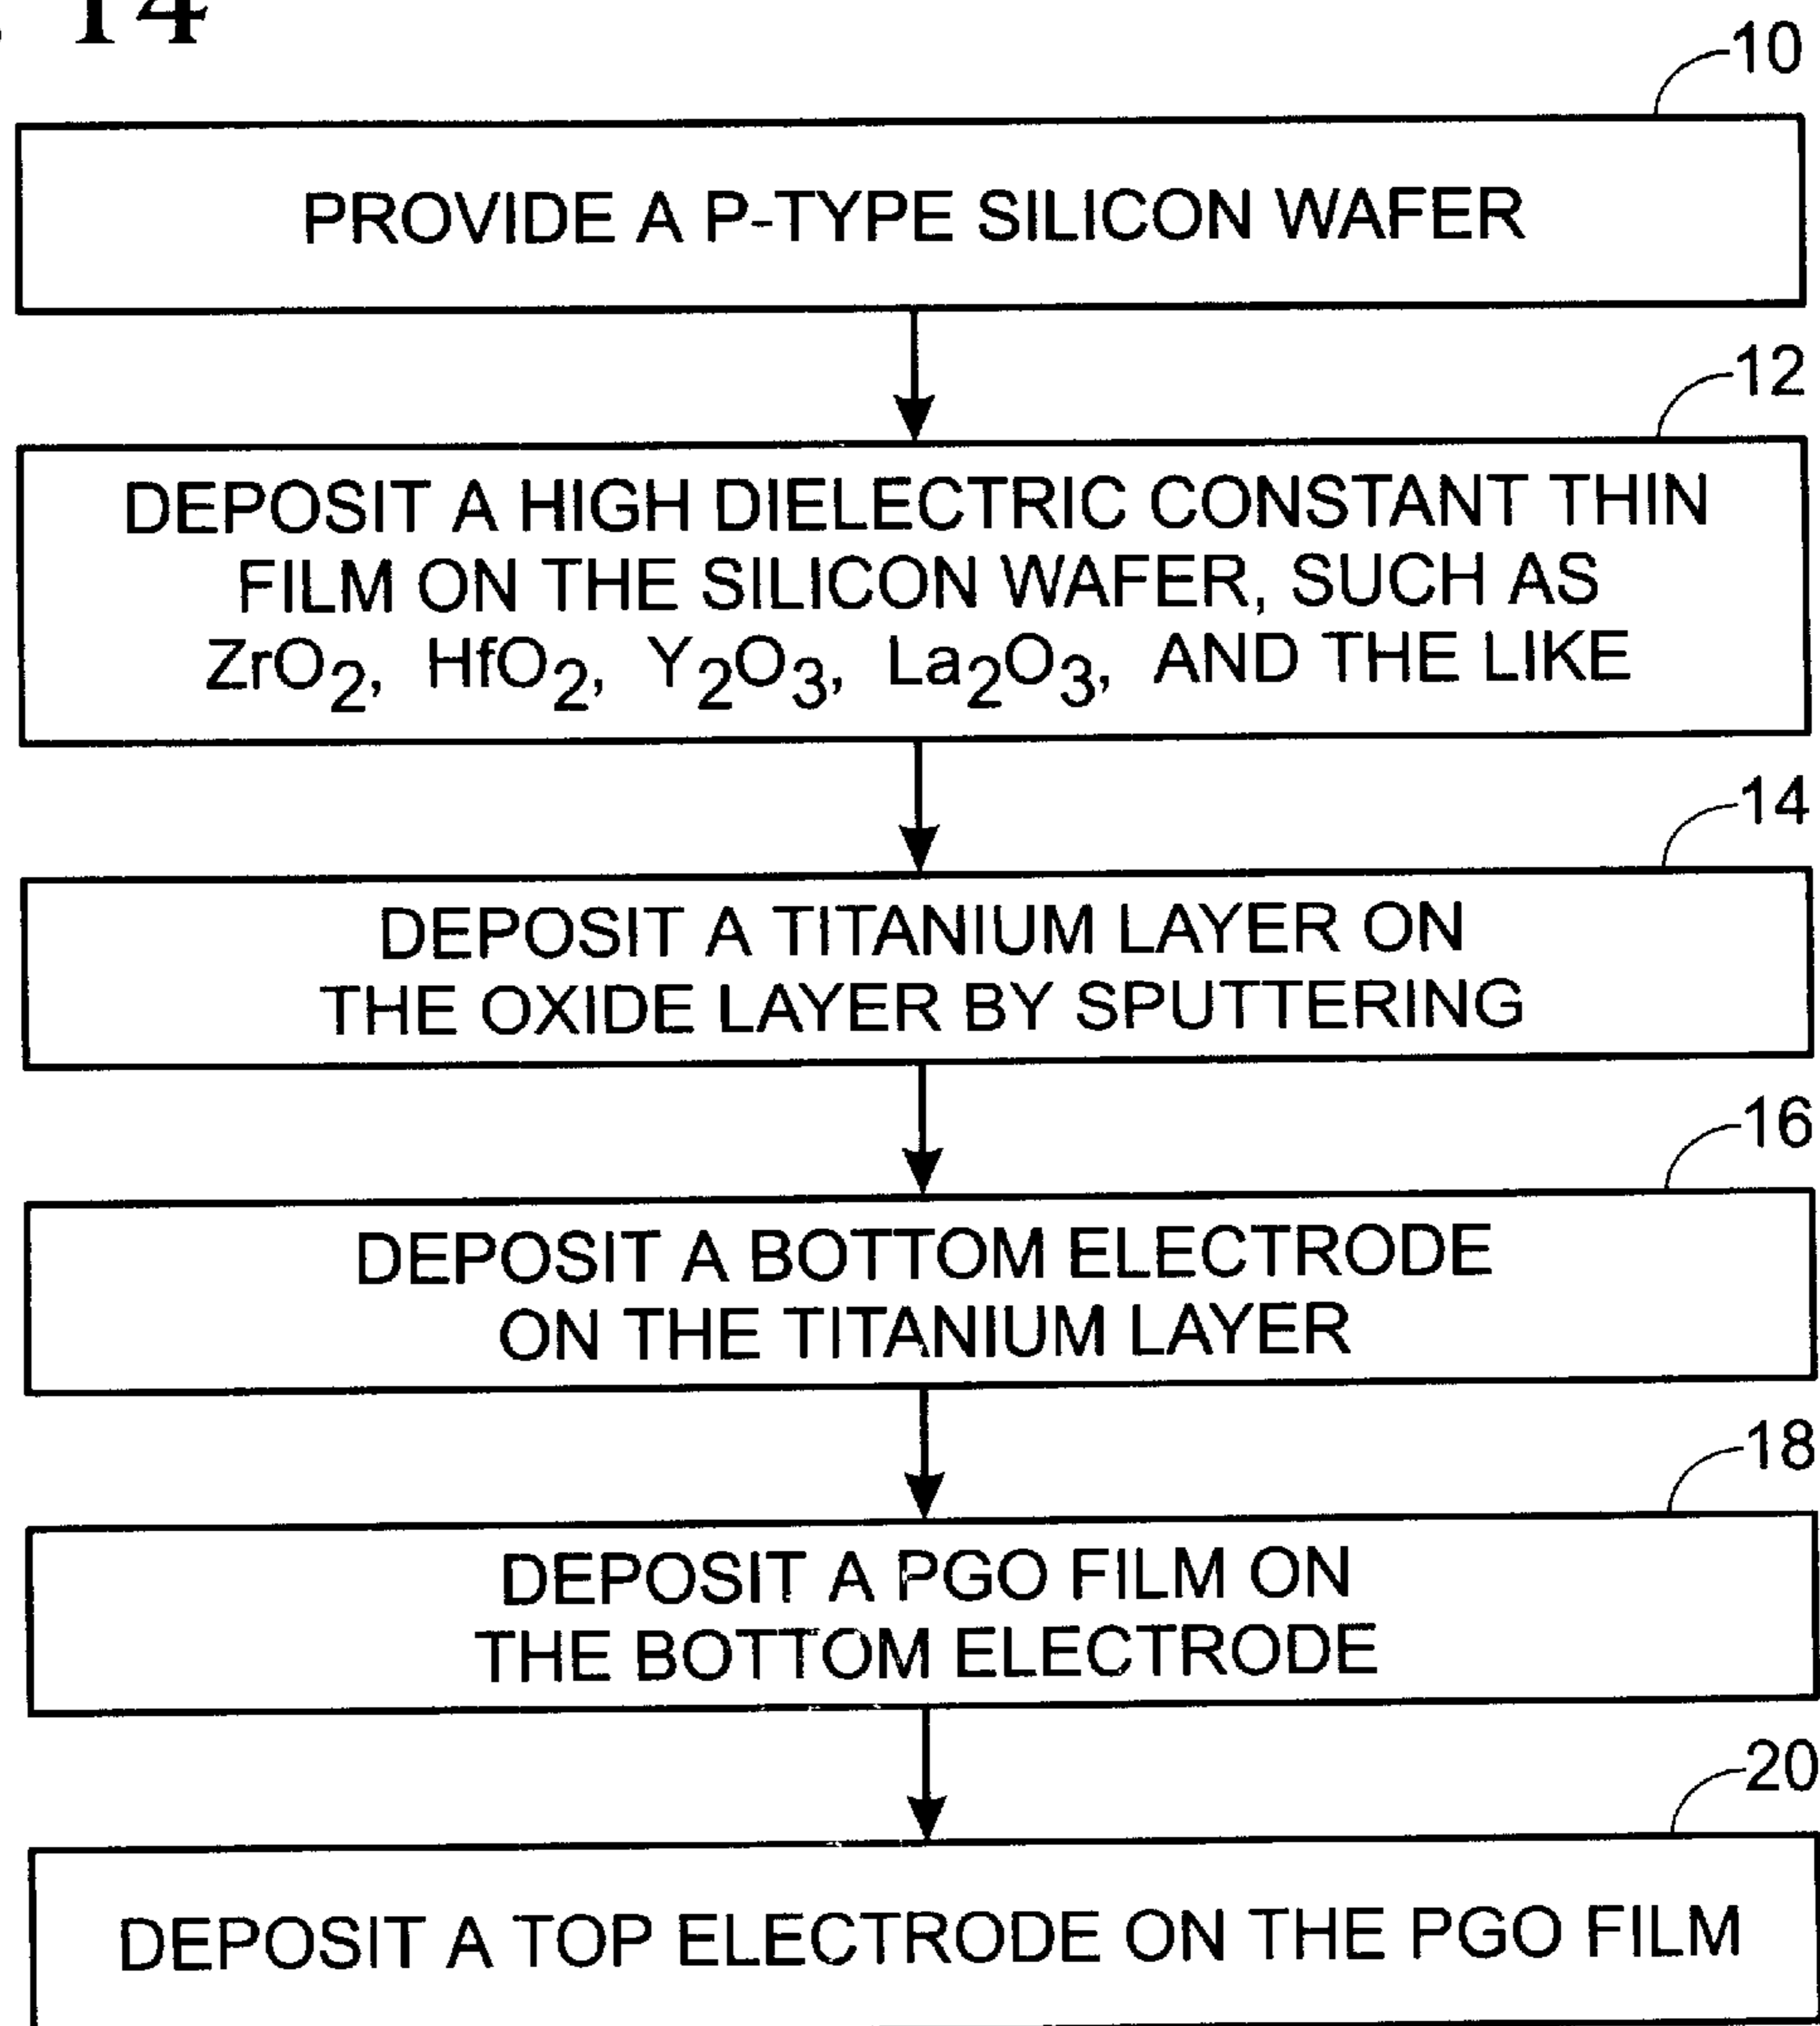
14

10

PROVIDE A P-TYPE SILICON WAFER

12

DEPOSIT A HIGH DIELECTRIC CONSTANT THIN FILM ON THE SILICON WAFER, SUCH AS $ZrO_2$, $HfO_2$, $Y_2O_3$, $La_2O_3$, AND THE LIKE

14

DEPOSIT A TITANIUM LAYER ON THE OXIDE LAYER BY SPUTTERING

16

DEPOSIT A BOTTOM ELECTRODE ON THE TITANIUM LAYER

18

DEPOSIT A PGO FILM ON THE BOTTOM ELECTRODE

20

DEPOSIT A TOP ELECTRODE ON THE PGO FILM